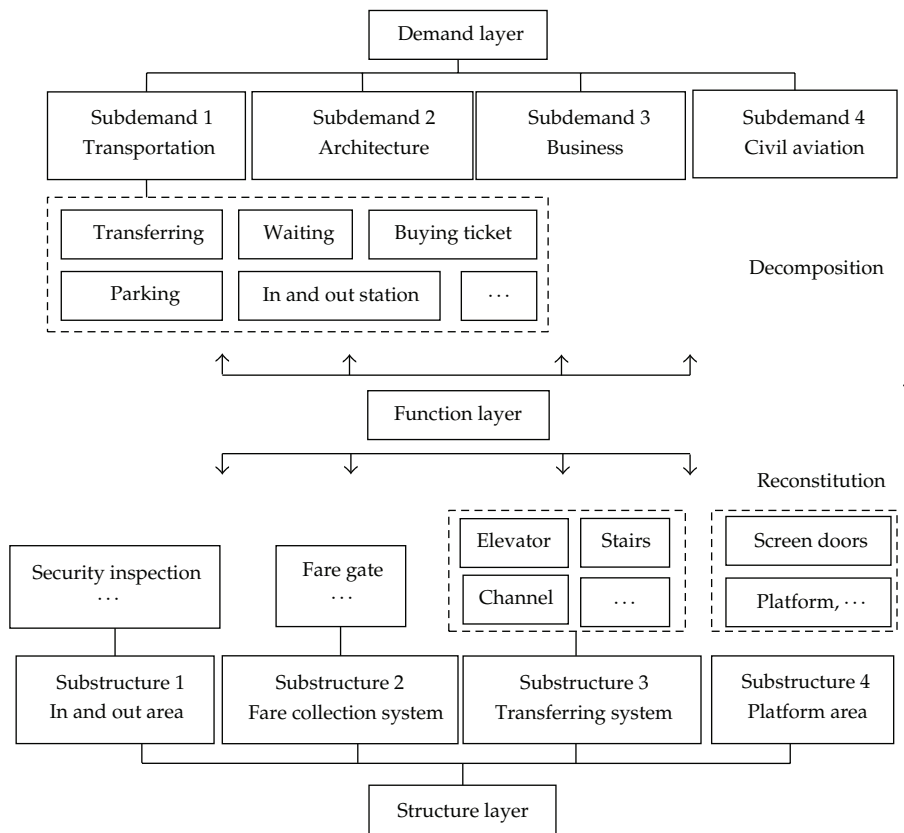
Demand layer

Subdemand 1
Transportation

Subdemand 2
Architecture

Subdemand 3
Business

Subdemand 4
Civil aviation

Transferring

Waiting

Buying ticket

Parking

In and out station

$\cdots$

Decomposition

Function layer

Reconstitution

Security inspection
$\cdots$

Fare gate
$\cdots$

Elevator

Stairs

Channel

$\cdots$

Screen doors

Platform, $\cdots$

Substructure 1
In and out area

Substructure 2
Fare collection system

Substructure 3
Transferring system

Substructure 4
Platform area

Structure layer